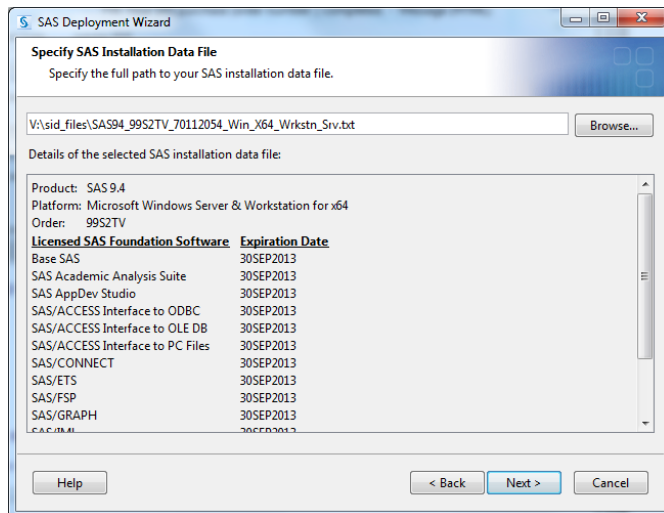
SAS Deployment Wizard

Specify SAS Installation Data File
Specify the full path to your SAS installation data file.

V:\sid_files\SAS94_99S2TV_70112054_Win_X64_Wrkstn_Srv.txt

Browse...

Details of the selected SAS installation data file:

Product: SAS 9.4
Platform: Microsoft Windows Server & Workstation for x64
Order: 99S2TV

| Licensed SAS Foundation Software | Expiration Date |
|---|---|
| Base SAS | 30SEP2013 |
| SAS Academic Analysis Suite | 30SEP2013 |
| SAS AppDev Studio | 30SEP2013 |
| SAS/ACCESS Interface to ODBC | 30SEP2013 |
| SAS/ACCESS Interface to OLE DB | 30SEP2013 |
| SAS/ACCESS Interface to PC Files | 30SEP2013 |
| SAS/CONNECT | 30SEP2013 |
| SAS/ETS | 30SEP2013 |
| SAS/FSP | 30SEP2013 |
| SAS/GRAPH | 30SEP2013 |
| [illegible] | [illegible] |

Help

< Back

Next >

Cancel